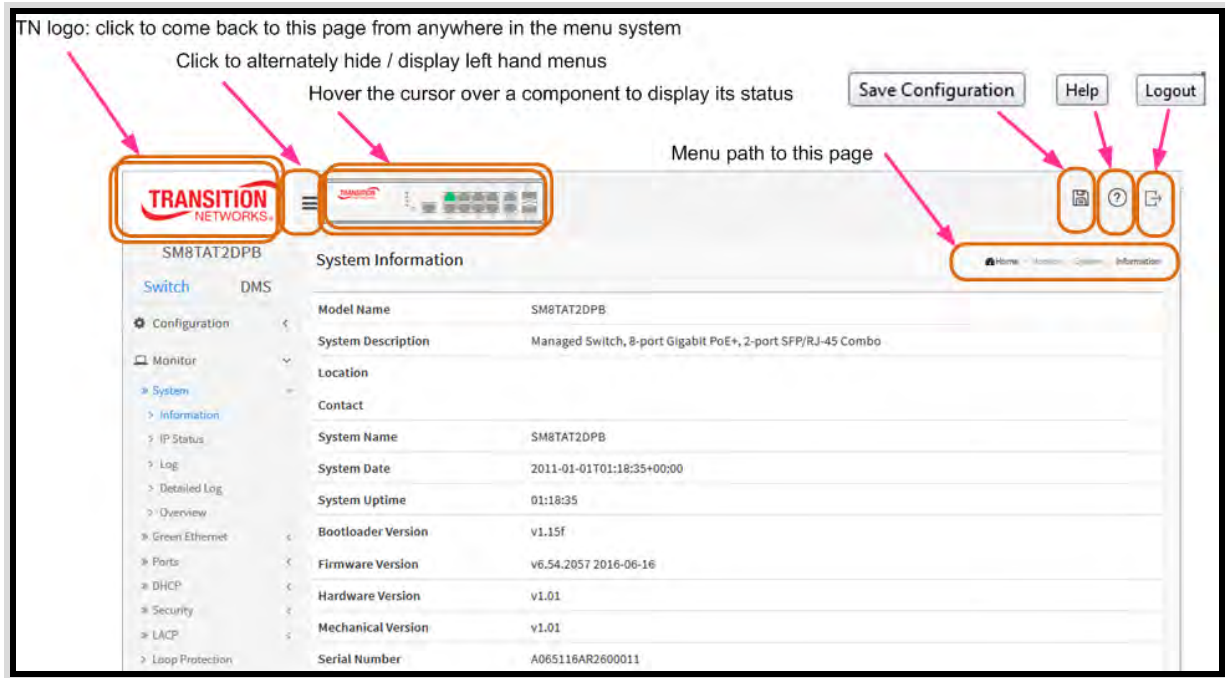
TN logo: click to come back to this page from anywhere in the menu system

Click to alternately hide / display left hand menus

Hover the cursor over a component to display its status

Save Configuration

Help

Logout

Menu path to this page

TRANSITION NETWORKS

SM8TAT2DPB

Switch DMS

Configuration

Monitor

» System

› Information

› IP Status

› Log

› Detailed Log

› Overview

» Green Ethernet

» Ports

» DHCP

» Security

» LACP

› Loop Protection

System Information

Home · Monitor · System · Information

| | |
|---|---|
| Model Name | SM8TAT2DPB |
| System Description | Managed Switch, 8-port Gigabit PoE+, 2-port SFP/RJ-45 Combo |
| Location | |
| Contact | |
| System Name | SM8TAT2DPB |
| System Date | 2011-01-01T01:18:35+00:00 |
| System Uptime | 01:18:35 |
| Bootloader Version | v1.15f |
| Firmware Version | v6.54.2057 2016-06-16 |
| Hardware Version | v1.01 |
| Mechanical Version | v1.01 |
| Serial Number | A065116AR2600011 |